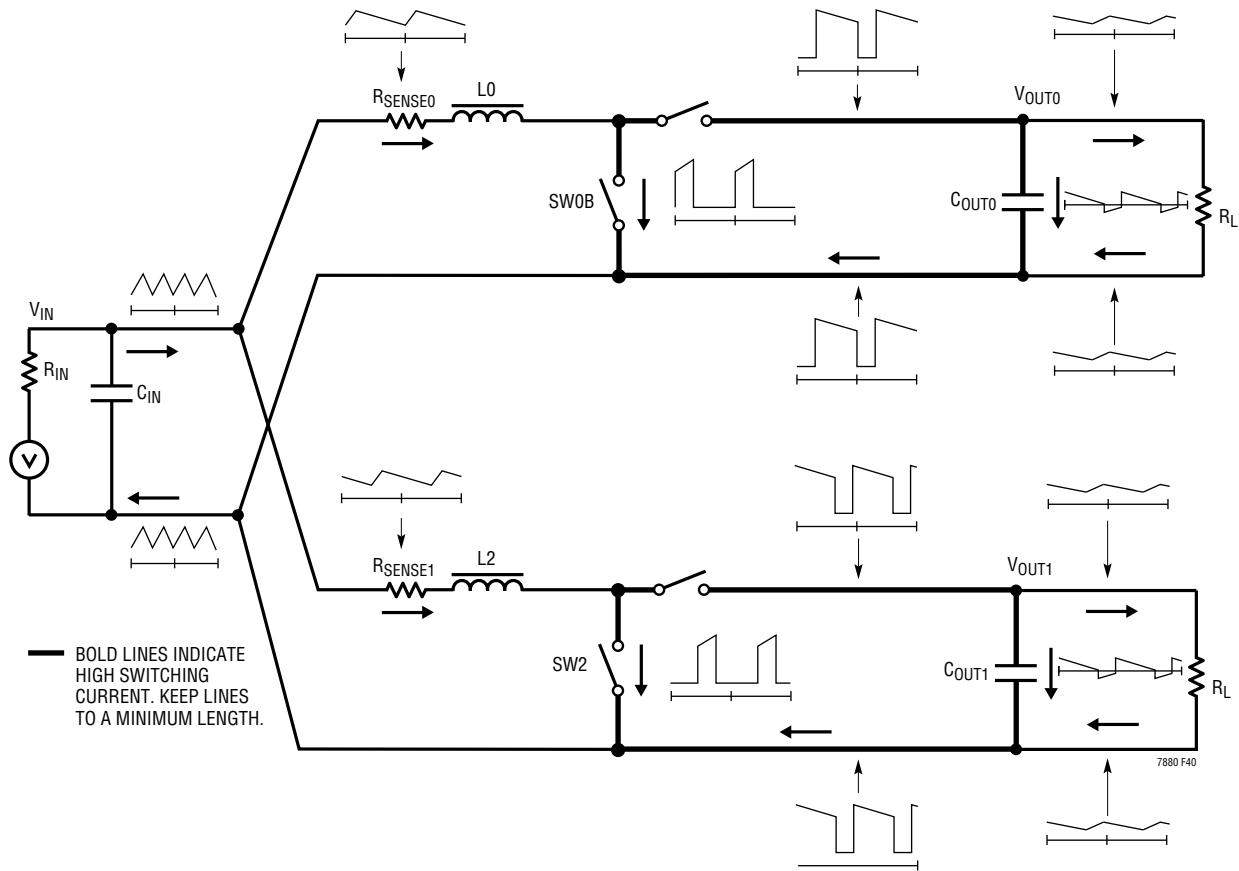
$R_{SENSE0}$ L0

$V_{OUT0}$

SW0B

$C_{OUT0}$

$R_L$

$V_{IN}$

$R_{IN}$

$C_{IN}$

$R_{SENSE1}$ L2

$V_{OUT1}$

SW2

$C_{OUT1}$

$R_L$

BOLD LINES INDICATE HIGH SWITCHING CURRENT. KEEP LINES TO A MINIMUM LENGTH.

7880 F40